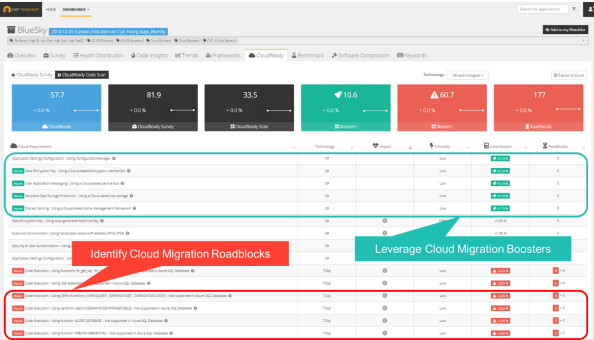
HOME DASHBOARDS

Search for applications

BlueSky 2018 Q3 BlueSky (Custom Indicators on Cost Facing Apps, BlueSky)

Add to my Watchlist

Overview Survey Health Distribution Code Insights Trends Frameworks CloudReady Benchmark Software Composition Keywords

CloudReady Survey CloudReady Code Scan

Technology All technologies

Export to Excel

57.7
+ 0.0 %
CloudReady

81.9
+ 0.0 %
CloudReady Survey

33.5
+ 0.0 %
CloudReady Scan

10.6
+ 0.0 %
Boosters

60.7
+ 0.0 %
Blockers

177
+ 0.0 %
Roadblocks

| Cloud Requirement | Technology | Impact | Criticality | Contribution | Roadblocks |
|---|---|---|---|---|---|
| Application Settings Configuration : Using Configuration Manager | C# | | Low | | 0 |
| Boost Data Encryption Key : Using a Cloud-based encryption mechanism | C# | | Low | | 0 |
| Boost Inter Application Messaging : Using a Cloud-based service bus | C# | | Low | | 0 |
| Boost Sensitive Data Storage Protection : Using a Cloud-ready storage | C# | | Low | | 0 |
| Boost Shared Caching : Using a Cloud-based cache management framework | C# | | Low | | 0 |
| Data Encryption Key : Using auto-generated Machine Key | C# | | Low | | 0 |
| Execution Environment : Using Windows Network IP address (IPV4, IPV6) | C# | | Low | | 0 |
| Security & User Authentication : Using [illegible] | C# | | Low | | 0 |
| Application Settings Configuration : Using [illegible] | C# | | Low | | 0 |
| Code Execution : Using functions fn_get_sql | TSQL | | Low | | 6 |
| Code Execution : Using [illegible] - Not supported in Azure SQL Database | TSQL | | Low | | 4 |
| Code Execution : Using OPEN Functions ( OPENQUERY , OPENROWSET , OPENDATASOURCE ) - Not supported in Azure SQL Database | TSQL | | Low | | 2 |
| Code Execution : Using Semantic search (SEMANTICKEYPHRASETABLE) - Not supported in Azure SQL Database | TSQL | | Low | | 1 |
| Code Execution : Using function ALTER DATABASE - Not supported in Azure SQL Database | TSQL | | Low | | 1 |
| Code Execution : Using function CREATE ORDER BY ... - Not supported in Azure SQL Database | TSQL | | Low | | 1 |

Identify Cloud Migration Roadblocks

Leverage Cloud Migration Boosters